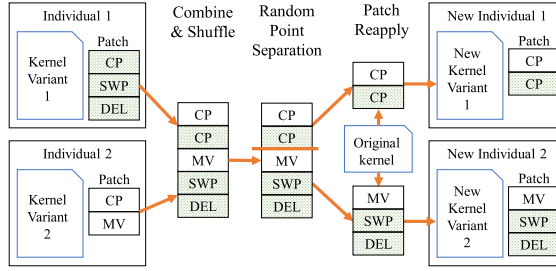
Individual 1

Kernel Variant 1

Patch
CP
SWP
DEL

Individual 2

Kernel Variant 2

Patch
CP
MV

Combine & Shuffle

CP
CP
MV
SWP
DEL

Random Point Separation

CP
CP
MV
SWP
DEL

Patch Reapply

CP
CP

Original kernel

MV
SWP
DEL

New Individual 1

New Kernel Variant 1

Patch
CP
CP

New Individual 2

New Kernel Variant 2

Patch
MV
SWP
DEL